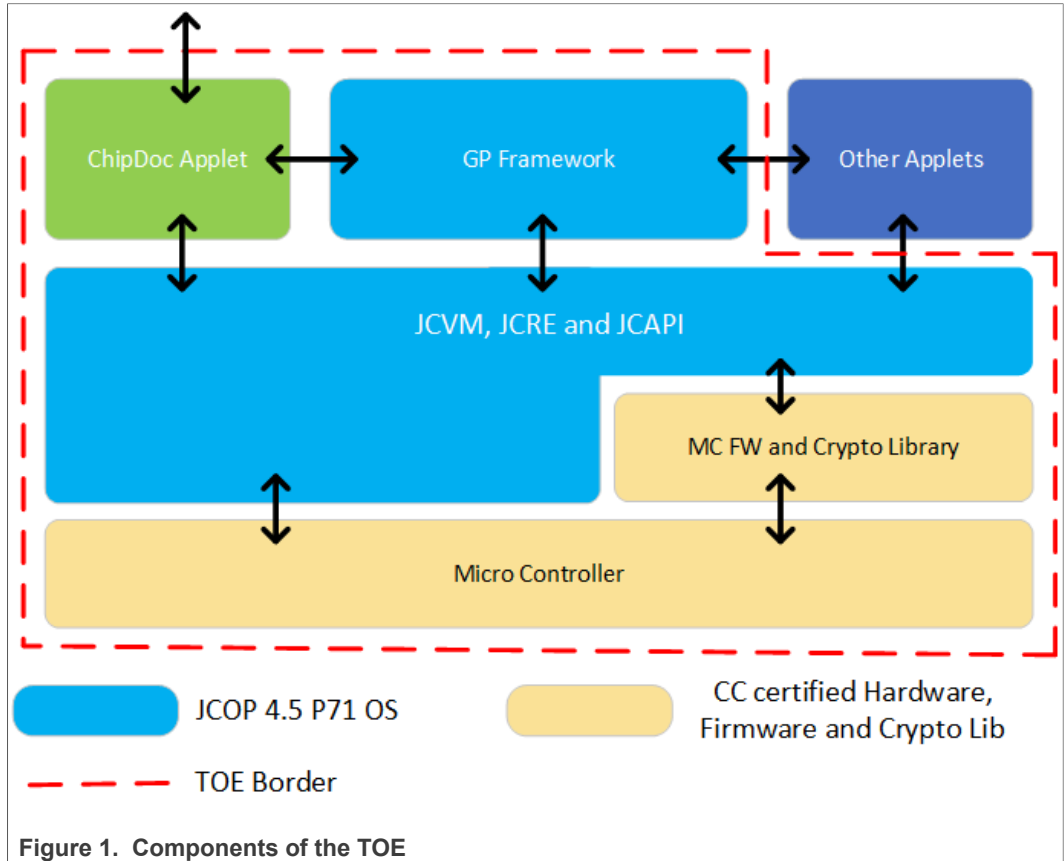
ChipDoc Applet

GP Framework

Other Applets

JCVM, JCRE and JCAPI

MC FW and Crypto Library

Micro Controller

JCOP 4.5 P71 OS

CC certified Hardware, Firmware and Crypto Lib

TOE Border

Figure 1. Components of the TOE